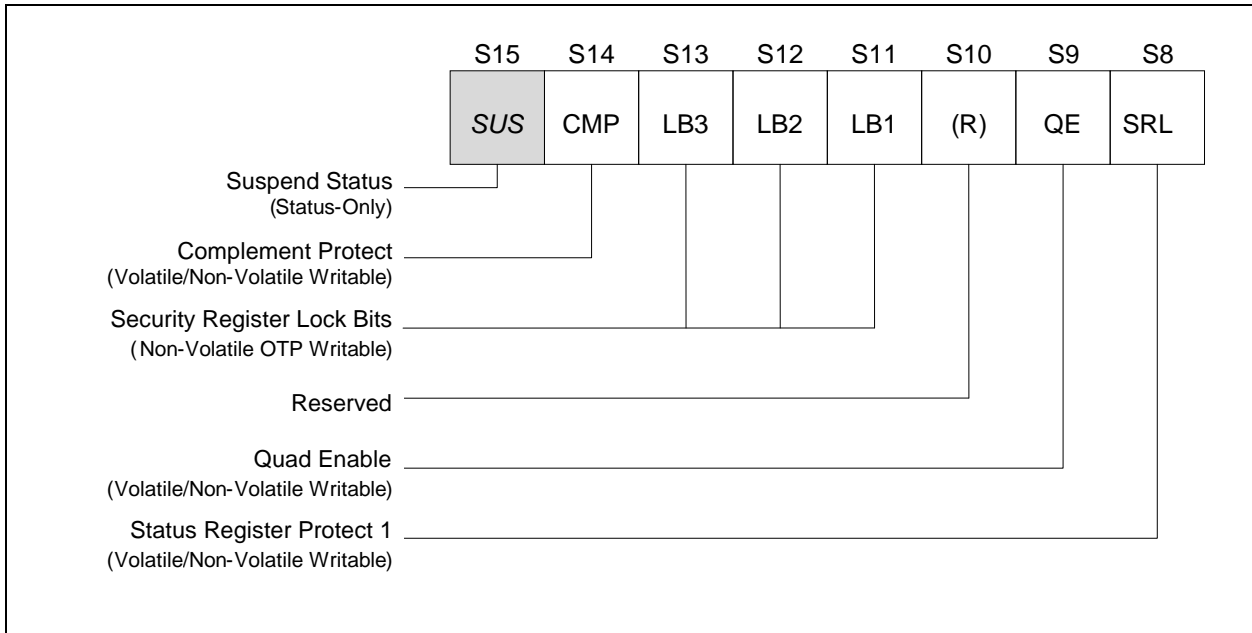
| S15 | S14 | S13 | S12 | S11 | S10 | S9 | S8 |
|---|---|---|---|---|---|---|---|
| *SUS* | CMP | LB3 | LB2 | LB1 | (R) | QE | SRL |

Suspend Status
(Status-Only)

Complement Protect
(Volatile/Non-Volatile Writable)

Security Register Lock Bits
( Non-Volatile OTP Writable)

Reserved

Quad Enable
(Volatile/Non-Volatile Writable)

Status Register Protect 1
(Volatile/Non-Volatile Writable)